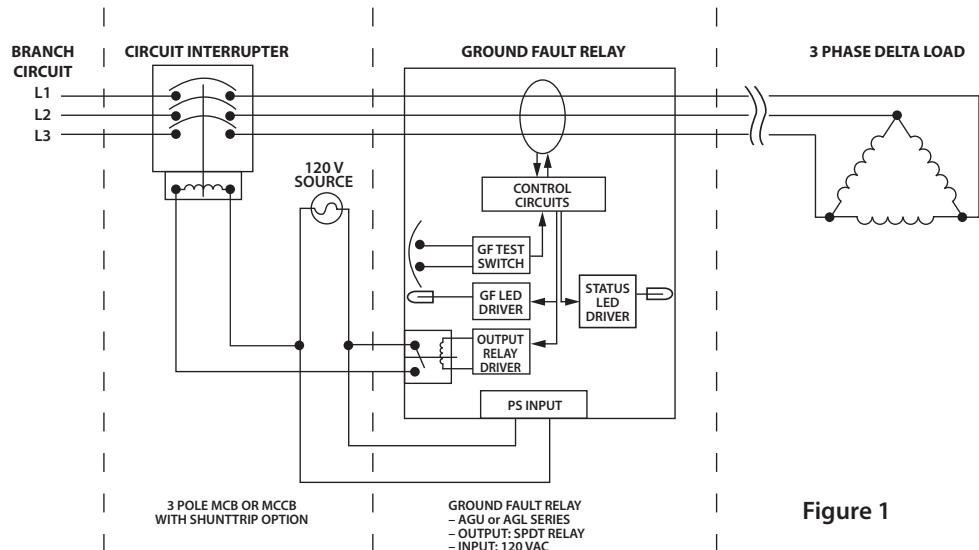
BRANCH CIRCUIT

L1

L2

L3

CIRCUIT INTERRUPTER

120 V SOURCE

GROUND FAULT RELAY

CONTROL CIRCUITS

GF TEST SWITCH

GF LED DRIVER

STATUS LED DRIVER

OUTPUT RELAY DRIVER

PS INPUT

3 PHASE DELTA LOAD

3 POLE MCB OR MCCB WITH SHUNTTRIP OPTION

GROUND FAULT RELAY
– AGU or AGL SERIES
– OUTPUT: SPDT RELAY
– INPUT: 120 VAC

Figure 1